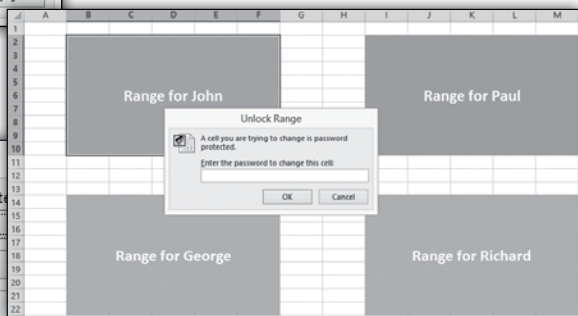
A B C D E F G H I J K L M

1 2 3 4 5 6 7 8 9 10 11 12 13 14 15 16 17 18 19 20 21 22

Range for John

Range for Paul

Unlock Range

A cell you are trying to change is password protected.

Enter the password to change this cell:

OK

Cancel

Range for George

Range for Richard